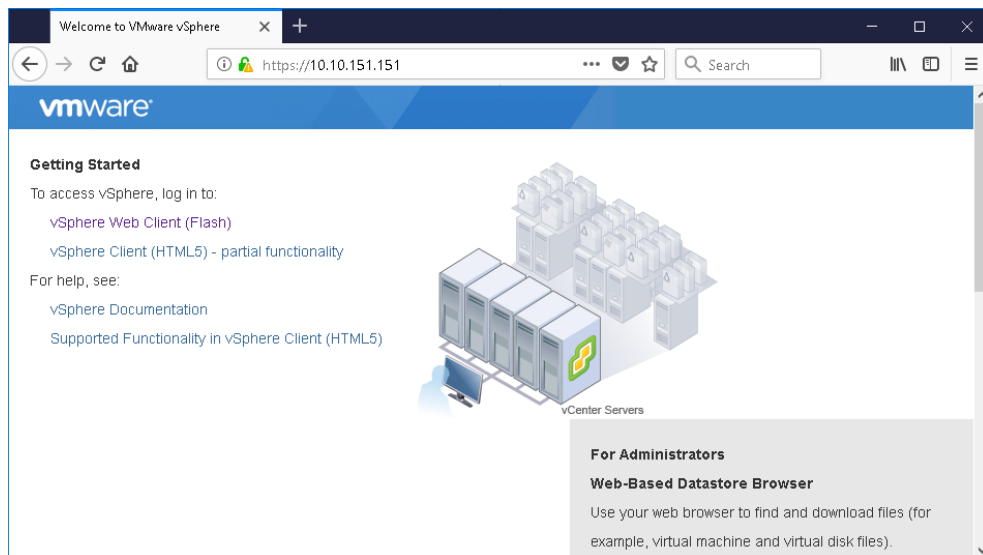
Welcome to VMware vSphere

https://10.10.151.151

Search

vmware

Getting Started

To access vSphere, log in to:

vSphere Web Client (Flash)

vSphere Client (HTML5) - partial functionality

For help, see:

vSphere Documentation

Supported Functionality in vSphere Client (HTML5)

vCenter Servers

For Administrators

Web-Based Datastore Browser

Use your web browser to find and download files (for example, virtual machine and virtual disk files).